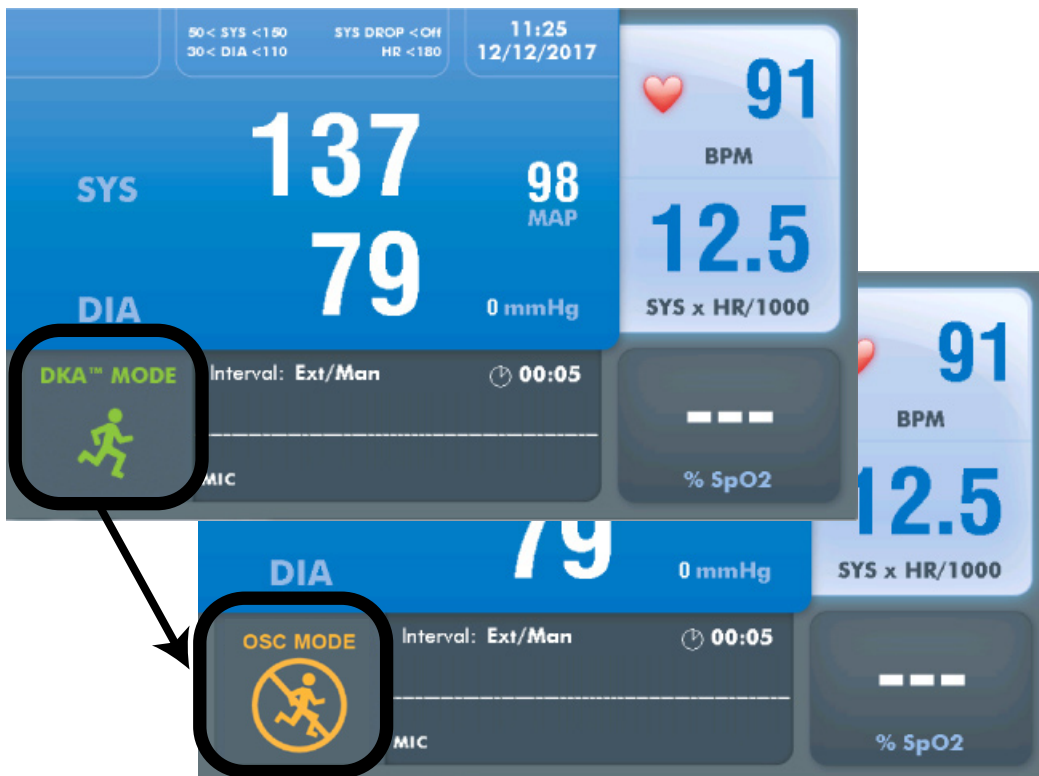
50< SYS <150 SYS DROP <Off
30< DIA <110 HR <180

11:25
12/12/2017

SYS

137

98
MAP

79

DIA

0 mmHg

91
BPM

12.5
SYS x HR/1000

DKA™ MODE

Interval: Ext/Man

00:05

MIC

---
% SpO2

91
BPM

12.5
SYS x HR/1000

DIA

79

0 mmHg

OSC MODE

Interval: Ext/Man

00:05

MIC

---
% SpO2